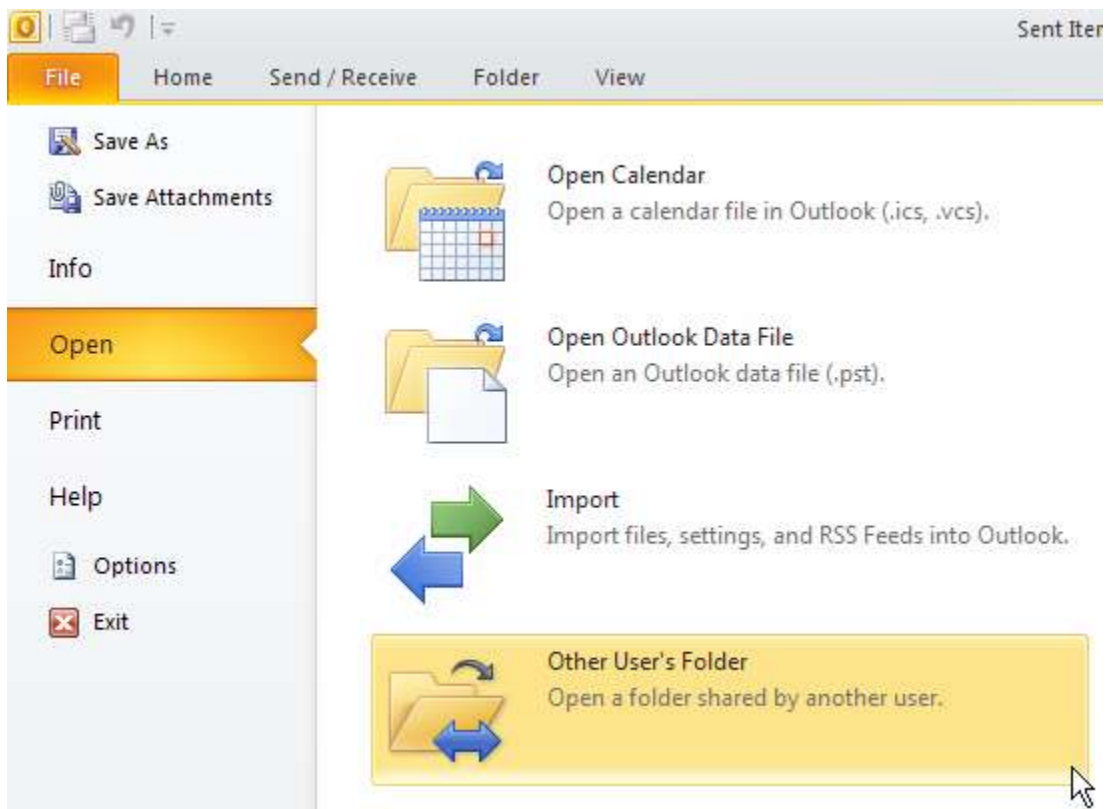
Sent Iter

File Home Send / Receive Folder View

Save As

Save Attachments

Info

Open

Print

Help

Options

Exit

Open Calendar
Open a calendar file in Outlook (.ics, .vcs).

Open Outlook Data File
Open an Outlook data file (.pst).

Import
Import files, settings, and RSS Feeds into Outlook.

Other User's Folder
Open a folder shared by another user.